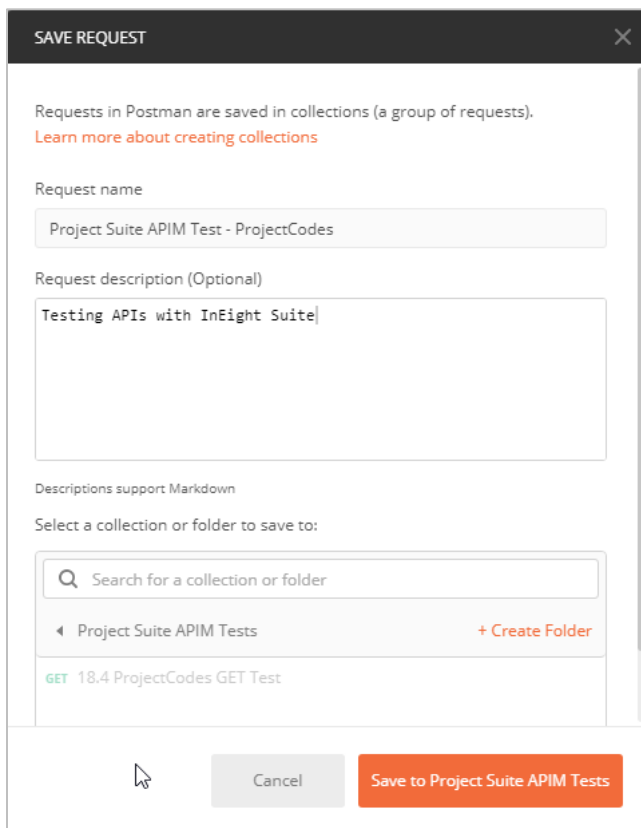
SAVE REQUEST

Requests in Postman are saved in collections (a group of requests).
Learn more about creating collections

Request name

Project Suite APIM Test - ProjectCodes

Request description (Optional)

Testing APIs with InEight Suite

Descriptions support Markdown

Select a collection or folder to save to:

Search for a collection or folder

Project Suite APIM Tests

+ Create Folder

GET 18.4 ProjectCodes GET Test

Cancel

Save to Project Suite APIM Tests